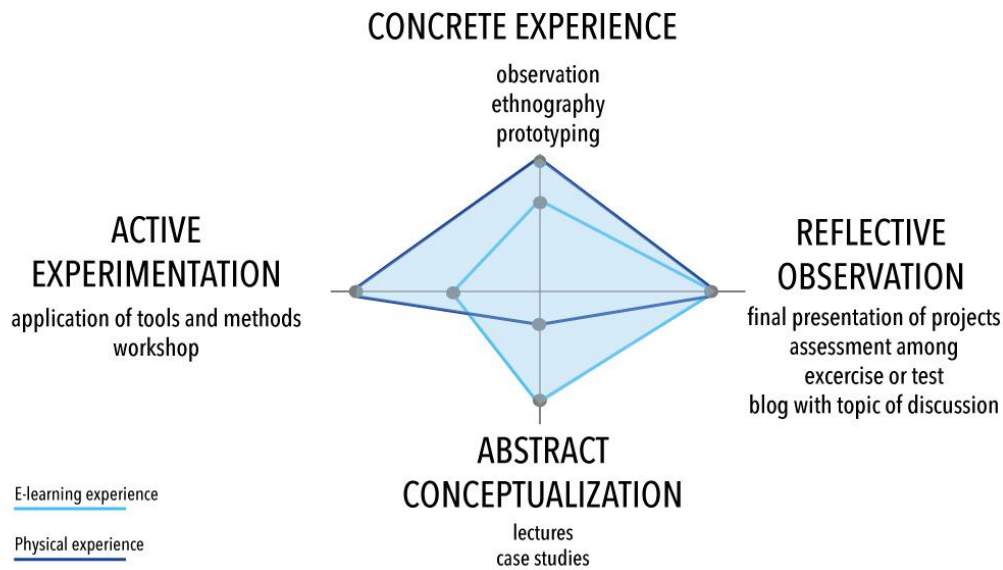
CONCRETE EXPERIENCE
observation
ethnography
prototyping

ACTIVE EXPERIMENTATION
application of tools and methods
workshop

REFLECTIVE OBSERVATION
final presentation of projects
assessment among
excercise or test
blog with topic of discussion

ABSTRACT CONCEPTUALIZATION
lectures
case studies

E-learning experience
Physical experience